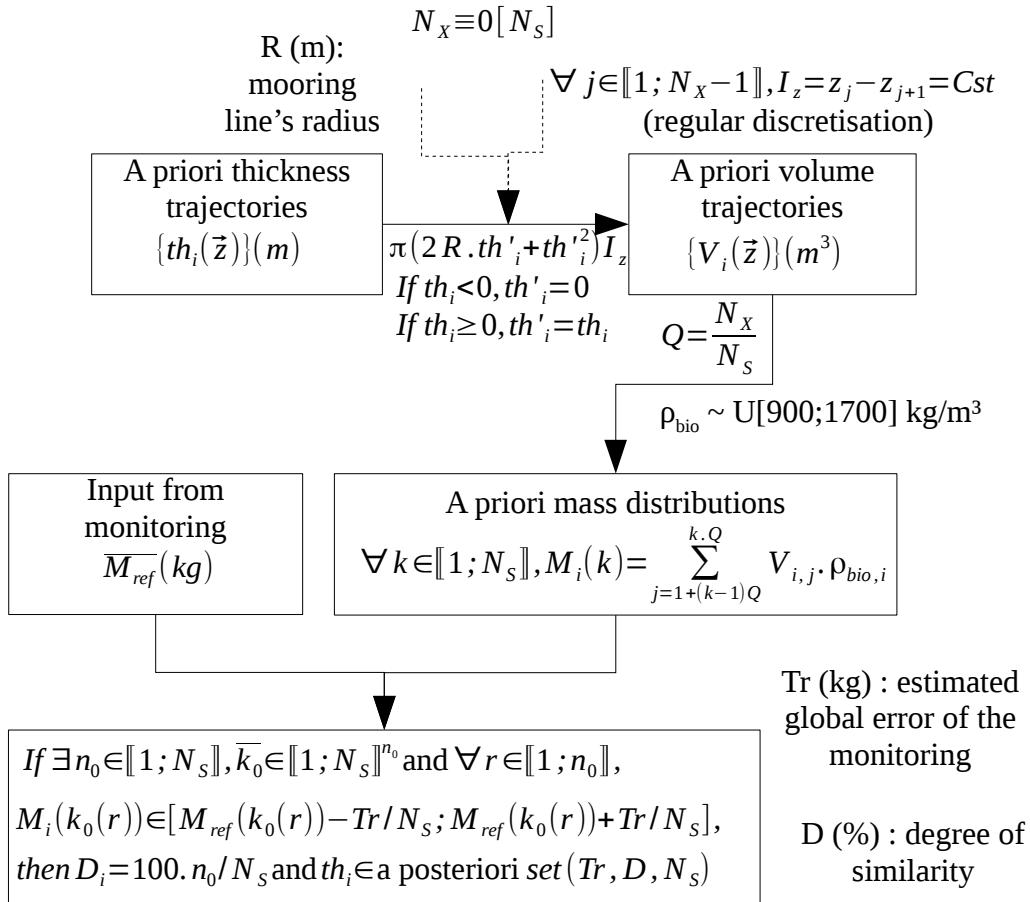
$N_X \equiv 0 [N_S]$

R (m): mooring line's radius

$\forall j \in [\![1; N_X - 1]\!], I_z = z_j - z_{j+1} = Cst$
(regular discretisation)

A priori thickness trajectories
$\{th_i(\vec{z})\}(m)$

$\pi(2R.th'_i + th'^2_i) I_z$
$If\ th_i < 0, th'_i = 0$
$If\ th_i \geq 0, th'_i = th_i$

A priori volume trajectories
$\{V_i(\vec{z})\}(m^3)$

$Q = \frac{N_X}{N_S}$

$\rho_{bio}$ ~ U[900;1700] kg/m³

Input from monitoring
$\overline{M_{ref}}(kg)$

A priori mass distributions
$\forall k \in [\![1; N_S]\!], M_i(k) = \sum_{j=1+(k-1)Q}^{k.Q} V_{i,j}.\rho_{bio,i}$

Tr (kg) : estimated global error of the monitoring

$If\ \exists n_0 \in [\![1; N_S]\!], \overline{k_0} \in [\![1; N_S]\!]^{n_0}$ and $\forall r \in [\![1; n_0]\!]$,
$M_i(k_0(r)) \in [M_{ref}(k_0(r)) - Tr/N_S; M_{ref}(k_0(r)) + Tr/N_S]$,
$then\ D_i = 100.n_0/N_S$ and $th_i \in$ a posteriori $set(Tr, D, N_S)$

D (%) : degree of similarity